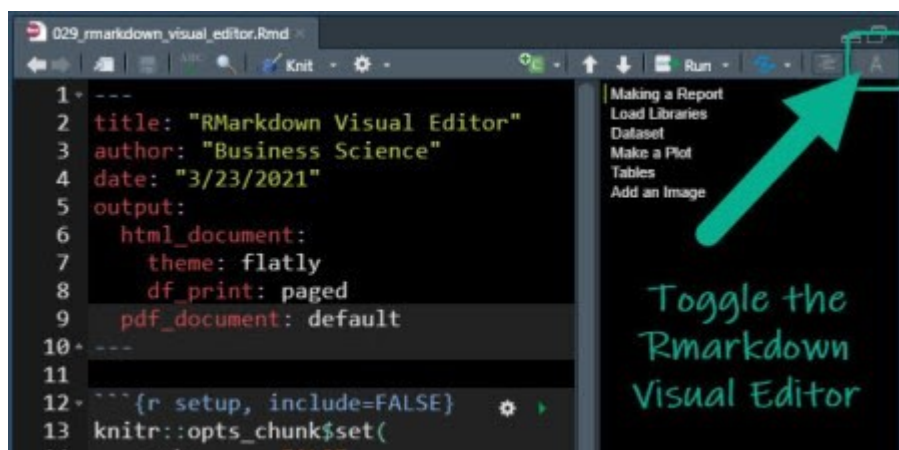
029_rmarkdown_visual_editor.Rmd

Knit

Run

1 ---
2 title: "RMarkdown Visual Editor"
3 author: "Business Science"
4 date: "3/23/2021"
5 output:
6 html_document:
7 theme: flatly
8 df_print: paged
9 pdf_document: default
10 ---
11
12 ```{r setup, include=FALSE}
13 knitr::opts_chunk$set(

Making a Report
Load Libraries
Dataset
Make a Plot
Tables
Add an Image

Toggle the Rmarkdown Visual Editor